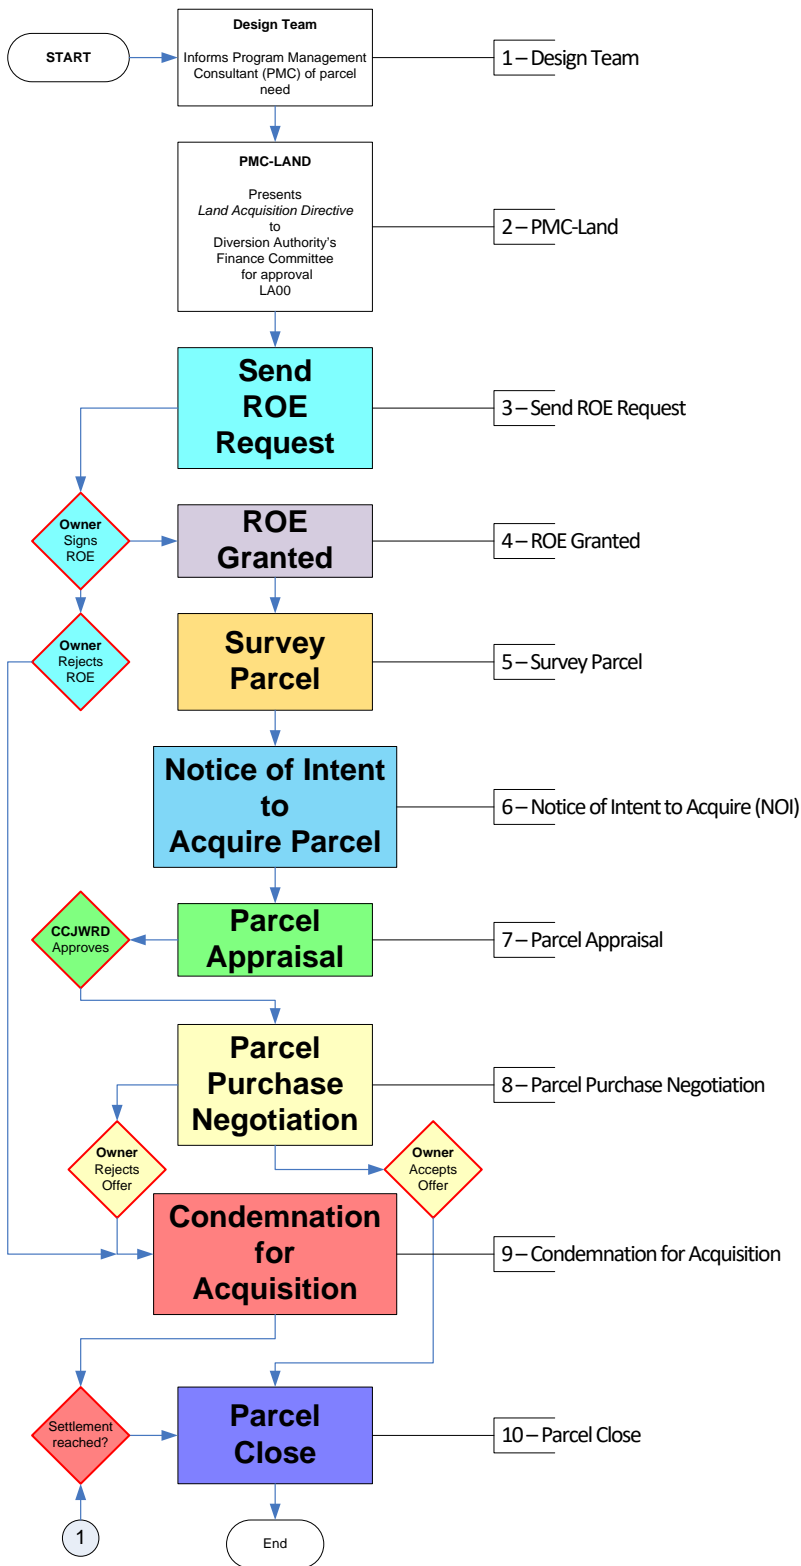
START

Design Team

Informs Program Management Consultant (PMC) of parcel need

1 – Design Team

PMC-LAND

Presents
*Land Acquisition Directive*
to
Diversion Authority's
Finance Committee
for approval
LA00

2 – PMC-Land

Send ROE Request

3 – Send ROE Request

Owner Signs ROE

ROE Granted

4 – ROE Granted

Owner Rejects ROE

Survey Parcel

5 – Survey Parcel

Notice of Intent to Acquire Parcel

6 – Notice of Intent to Acquire (NOI)

CCJWRD Approves

Parcel Appraisal

7 – Parcel Appraisal

Parcel Purchase Negotiation

8 – Parcel Purchase Negotiation

Owner Rejects Offer

Owner Accepts Offer

Condemnation for Acquisition

9 – Condemnation for Acquisition

Settlement reached?

Parcel Close

10 – Parcel Close

1

End